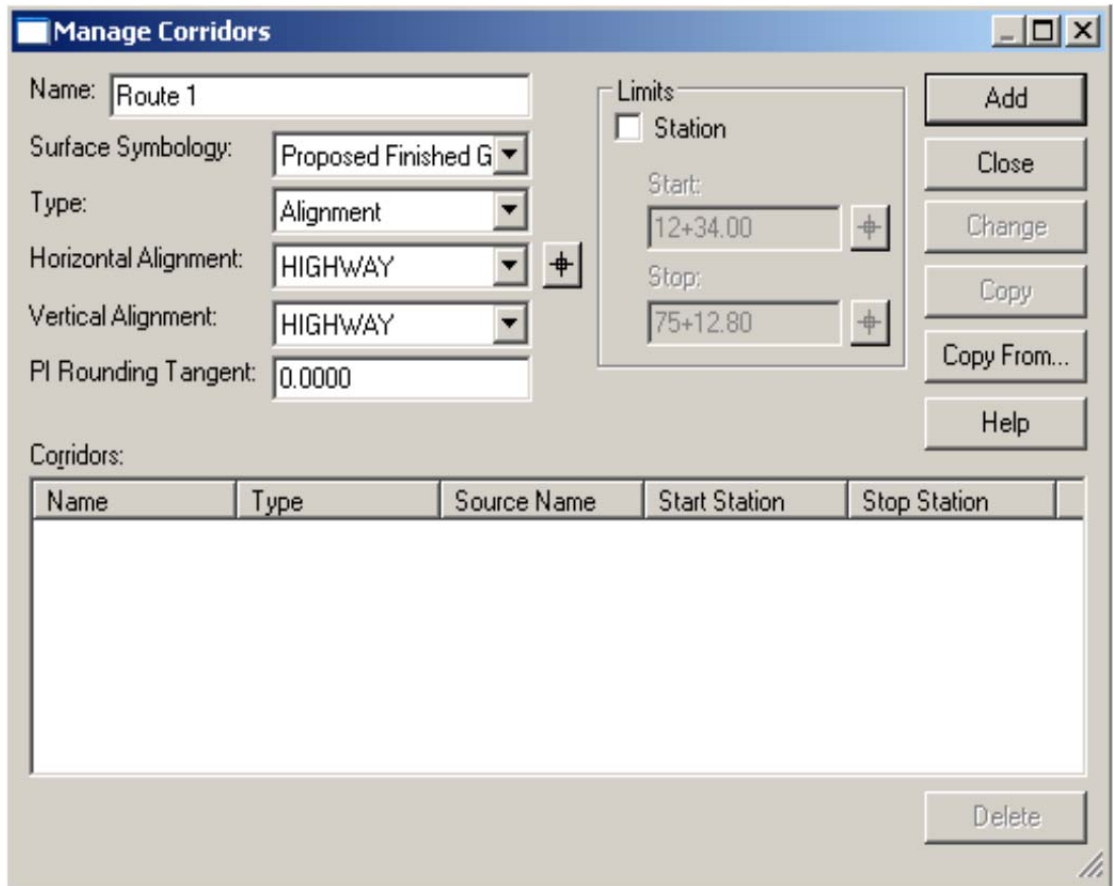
Manage Corridors

Name: Route 1

Surface Symbology: Proposed Finished G

Type: Alignment

Horizontal Alignment: HIGHWAY

Vertical Alignment: HIGHWAY

PI Rounding Tangent: 0.0000

Limits

Station

Start:

12+34.00

Stop:

75+12.80

Add

Close

Change

Copy

Copy From...

Help

Corridors:

| Name | Type | Source Name | Start Station | Stop Station |
|---|---|---|---|---|

Delete